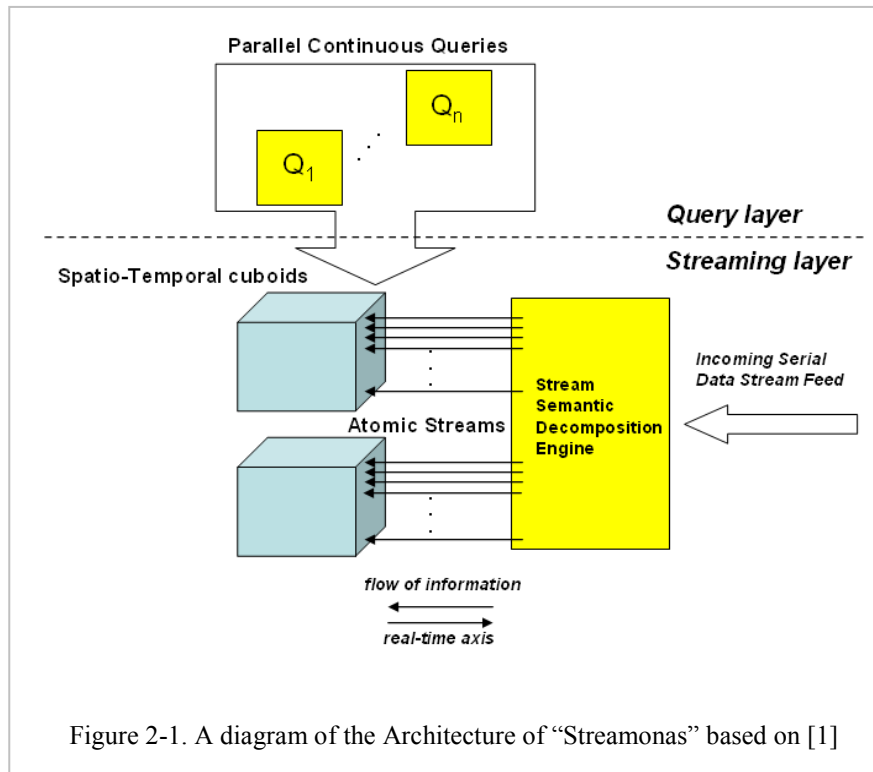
Parallel Continuous Queries

$Q_1$

$Q_n$

Query layer

Streaming layer

Spatio-Temporal cuboids

Atomic Streams

Stream Semantic Decomposition Engine

Incoming Serial Data Stream Feed

flow of information

real-time axis

Figure 2-1. A diagram of the Architecture of "Streamonas" based on [1]